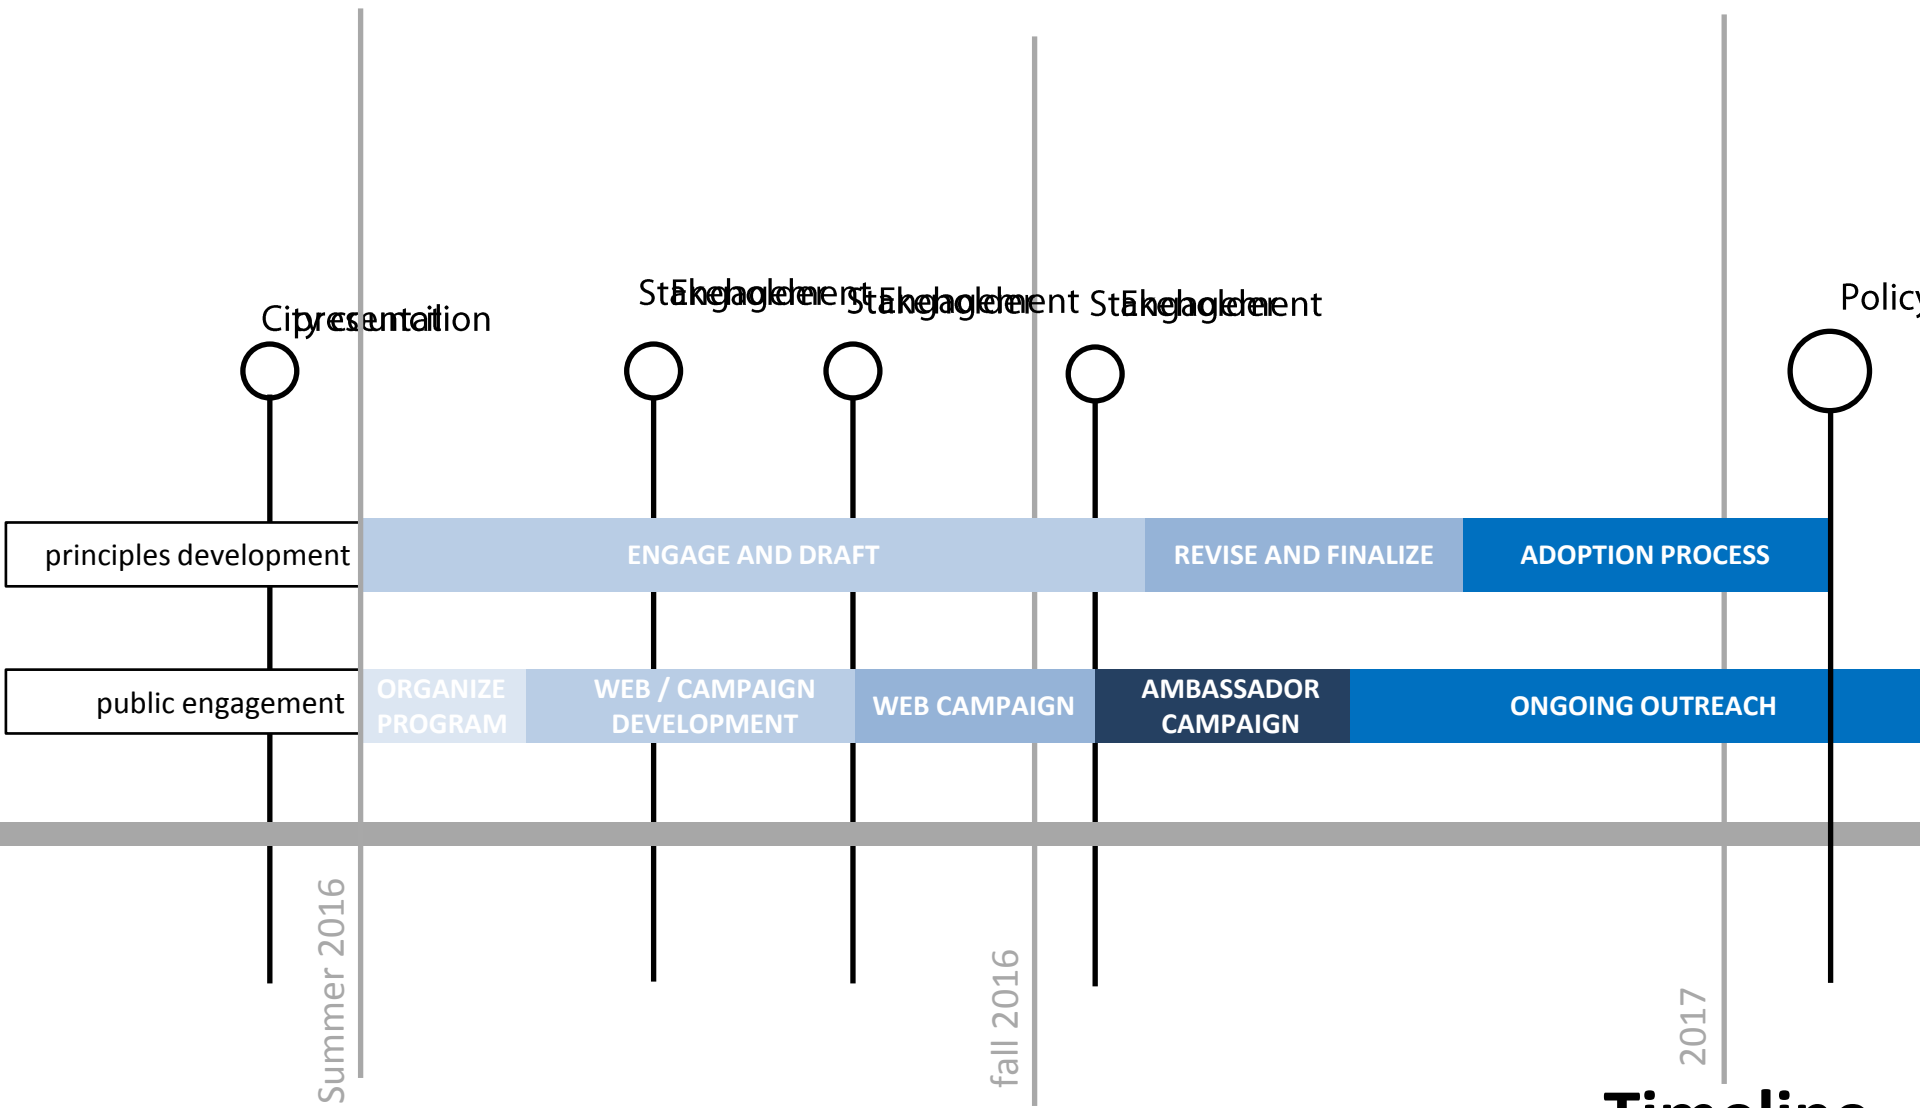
City council presentation

Stakeholder Engagement

Stakeholder Engagement

Stakeholder Engagement

Policy

principles development

ENGAGE AND DRAFT

REVISE AND FINALIZE

ADOPTION PROCESS

public engagement

ORGANIZE PROGRAM

WEB / CAMPAIGN DEVELOPMENT

WEB CAMPAIGN

AMBASSADOR CAMPAIGN

ONGOING OUTREACH

Summer 2016

fall 2016

2017

Timeline